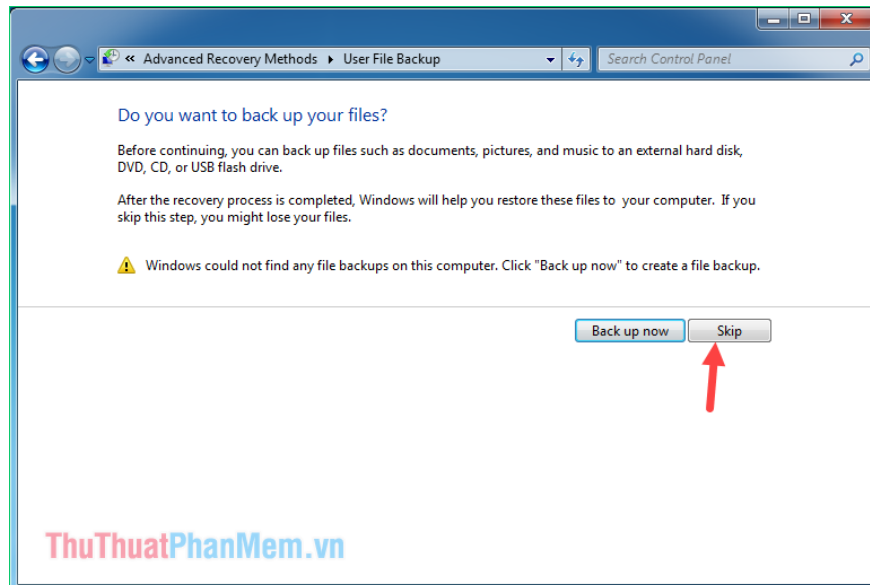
« Advanced Recovery Methods ▸ User File Backup

Search Control Panel

Do you want to back up your files?

Before continuing, you can back up files such as documents, pictures, and music to an external hard disk, DVD, CD, or USB flash drive.

After the recovery process is completed, Windows will help you restore these files to your computer. If you skip this step, you might lose your files.

Windows could not find any file backups on this computer. Click "Back up now" to create a file backup.

Back up now

Skip

ThuThuatPhanMem.vn